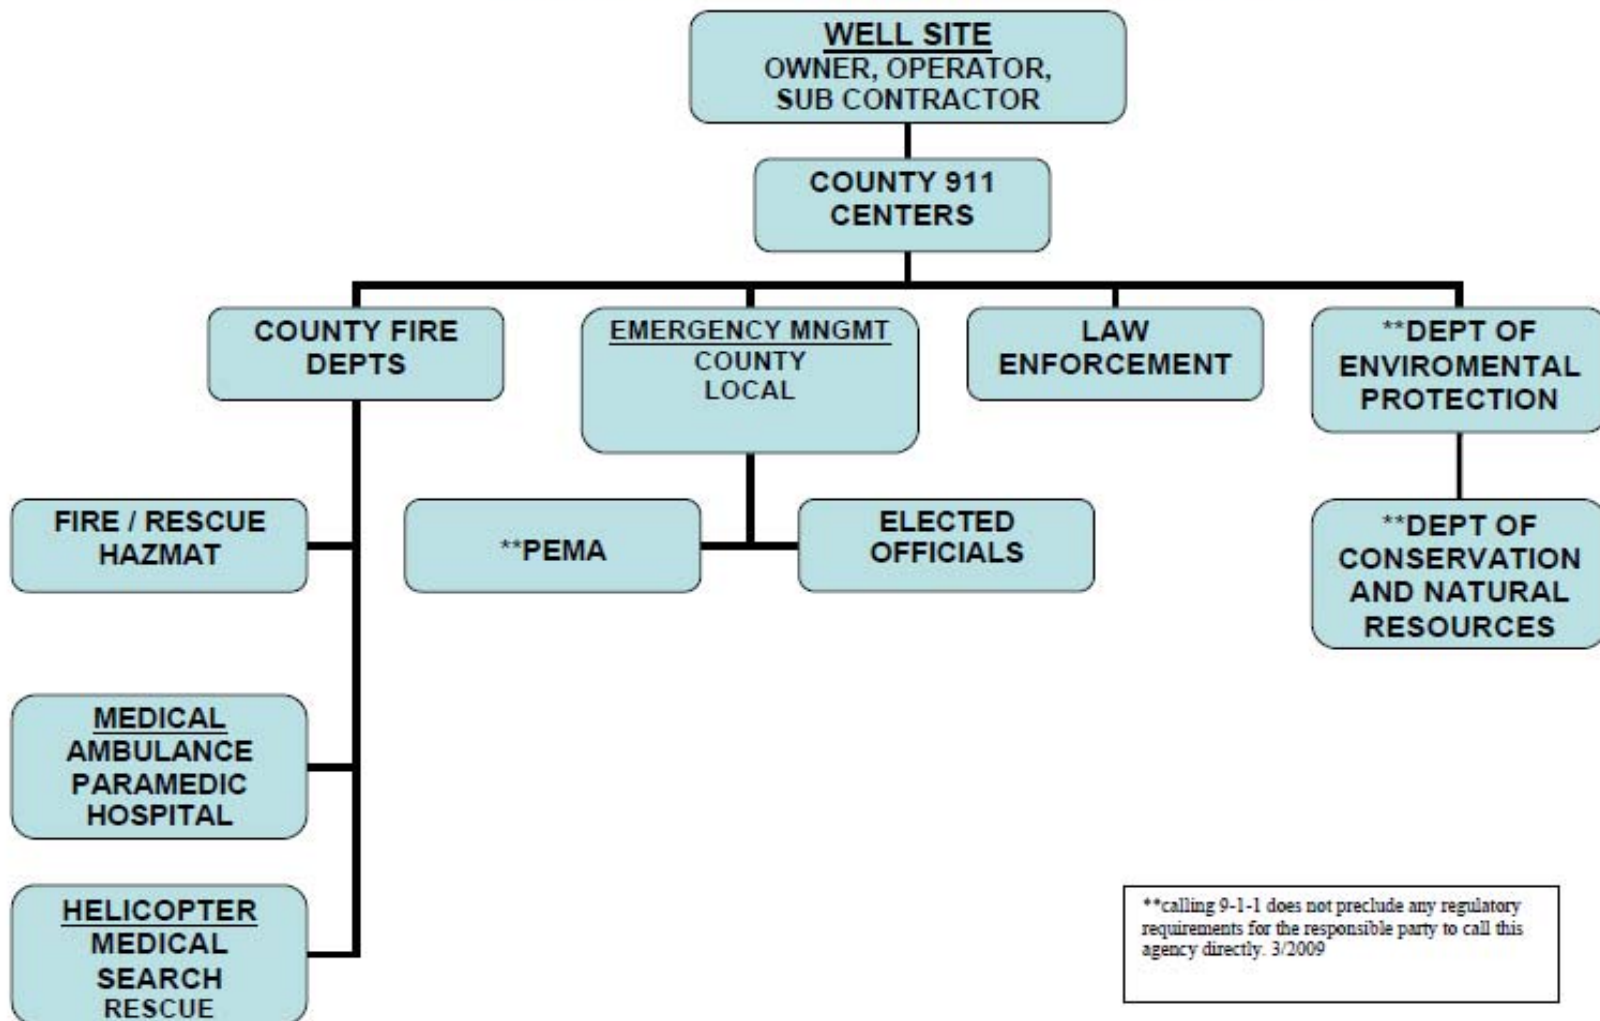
WELL SITE
OWNER, OPERATOR, SUB CONTRACTOR

COUNTY 911 CENTERS

COUNTY FIRE DEPTS

EMERGENCY MNGMT
COUNTY
LOCAL

LAW ENFORCEMENT

**DEPT OF ENVIROMENTAL PROTECTION

FIRE / RESCUE HAZMAT

**PEMA

ELECTED OFFICIALS

**DEPT OF CONSERVATION AND NATURAL RESOURCES

MEDICAL
AMBULANCE
PARAMEDIC
HOSPITAL

HELICOPTER
MEDICAL
SEARCH
RESCUE

**calling 9-1-1 does not preclude any regulatory requirements for the responsible party to call this agency directly. 3/2009